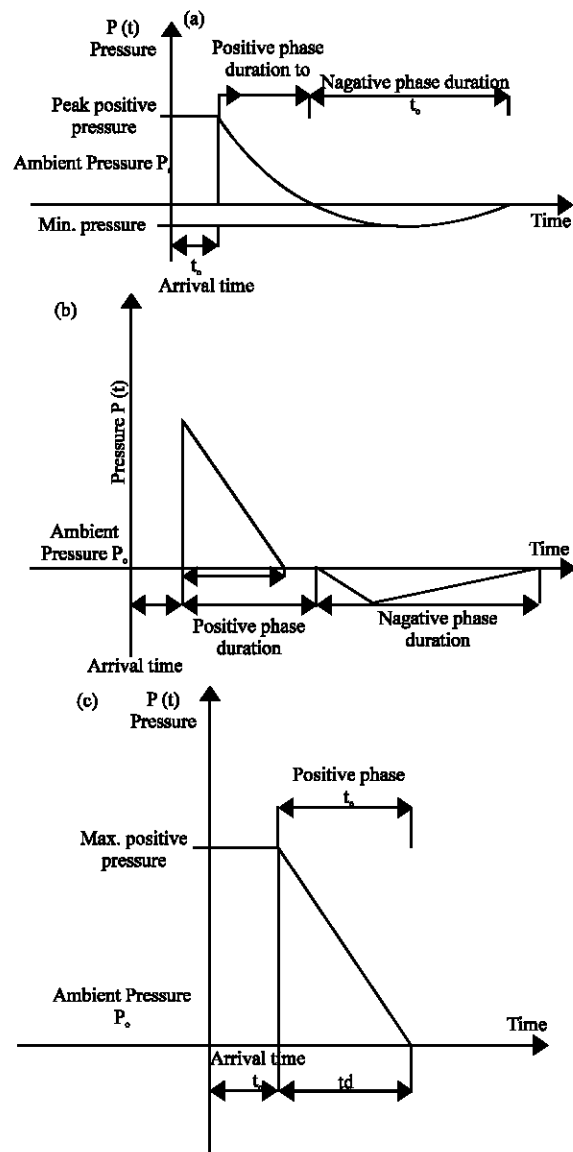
P (t)
Pressure
(a)
Positive phase duration to
Nagative phase duration
$t_o$
Peak positive pressure
Ambient Pressure $P_o$
Min. pressure
Time
$t_a$
Arrival time

(b)
Pressure P (t)
Ambient Pressure $P_o$
Time
Arrival time
Positive phase duration
Nagative phase duration

(c)
P (t)
Pressure
Positive phase
$t_o$
Max. positive pressure
Ambient Pressure $P_o$
Time
Arrival time
$t_a$
td